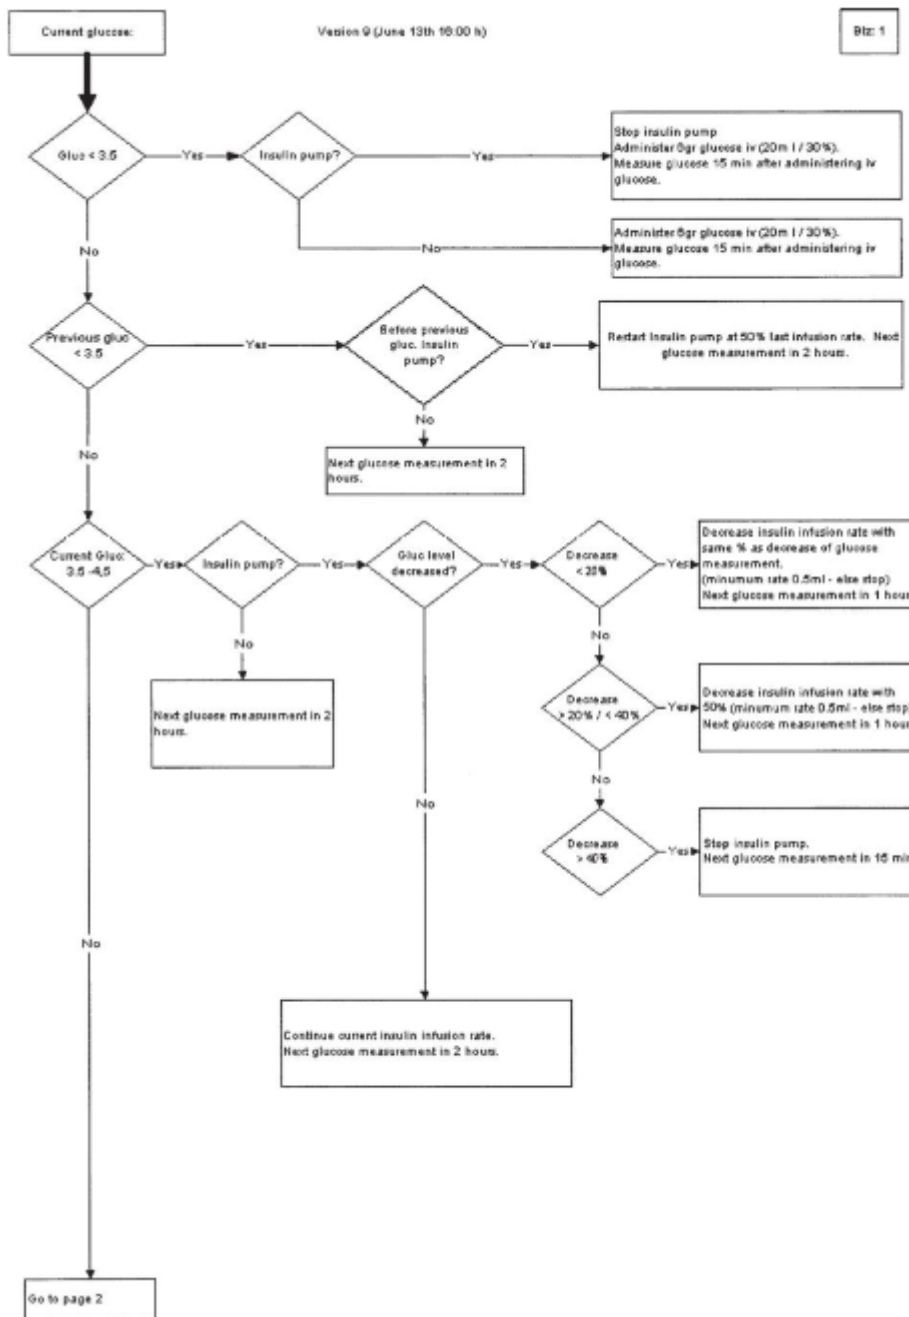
Current glucose:

Version 9 (June 13th 16:00 h)

Blz: 1

Gluc < 3.5

Yes

Insulin pump?

Yes

Stop insulin pump
Administer 6gr glucose iv (20m l / 30%).
Measure glucose 15 min after administering iv glucose.

No

Administer 6gr glucose iv (20m l / 30%).
Measure glucose 15 min after administering iv glucose.

No

Previous gluc < 3.5

Yes

Before previous gluc. insulin pump?

Yes

Restart insulin pump at 50% last infusion rate. Next glucose measurement in 2 hours.

No

Next glucose measurement in 2 hours.

No

Current Gluc: 3.5 -4,5

Yes

Insulin pump?

Yes

Gluc level decreased?

Yes

Decrease < 20%

Yes

Decrease insulin infusion rate with same % as decrease of glucose measurement.
(minumum rate 0.5ml - else stop)
Next glucose measurement in 1 hour

No

Decrease > 20% / < 40%

Yes

Decrease insulin infusion rate with 50% (minumum rate 0.5ml - else stop)
Next glucose measurement in 1 hour

No

Decrease > 40%

Yes

Stop insulin pump.
Next glucose measurement in 15 min

No

Next glucose measurement in 2 hours.

No

Continue current insulin infusion rate.
Next glucose measurement in 2 hours.

No

Go to page 2